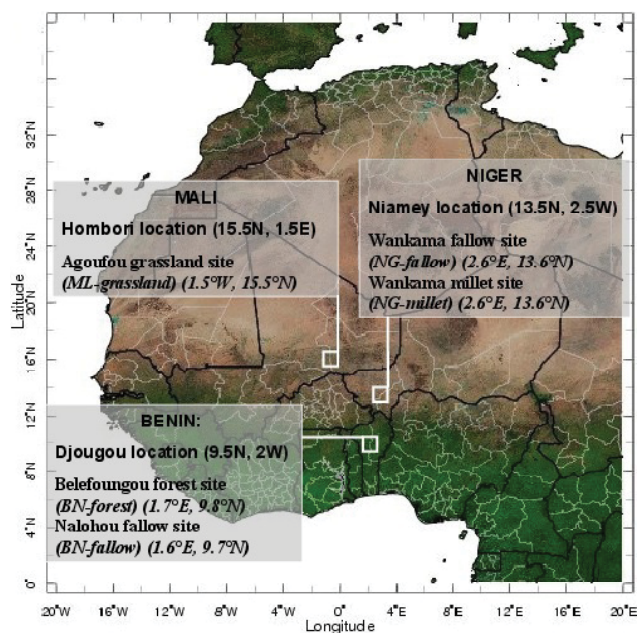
MALI
Hombori location (15.5N, 1.5E)
Agoufou grassland site
(ML-grassland) (1.5°W, 15.5°N)

NIGER
Niamey location (13.5N, 2.5W)
Wankama fallow site
(NG-fallow) (2.6°E, 13.6°N)
Wankama millet site
(NG-millet) (2.6°E, 13.6°N)

BENIN:
Djougou location (9.5N, 2W)
Belefoungou forest site
(BN-forest) (1.7°E, 9.8°N)
Nalohou fallow site
(BN-fallow) (1.6°E, 9.7°N)

Latitude
32°N
28°N
24°N
20°N
16°N
12°N
8°N
4°N
0°

20°W 16°W 12°W 8°W 4°W 0° 4°E 8°E 12°E 16°E 20°E
Longitude